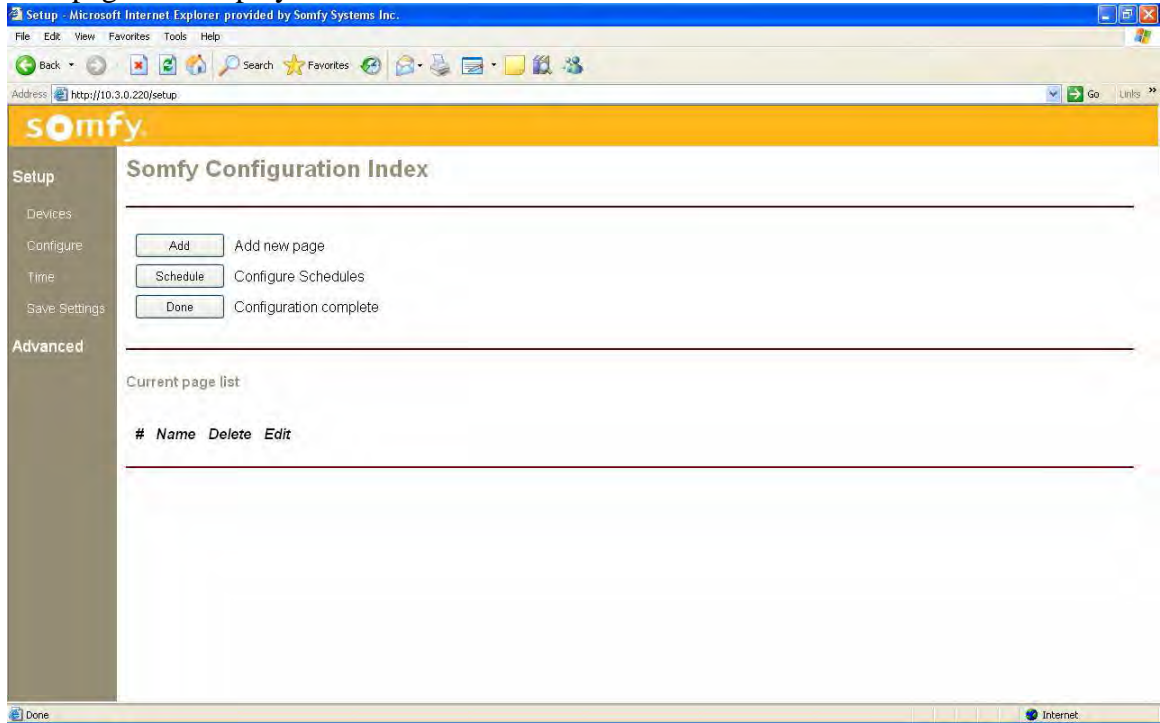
Setup - Microsoft Internet Explorer provided by Somfy Systems Inc.

File Edit View Favorites Tools Help

Back Search Favorites

Address http://10.3.0.220/setup

Go Links »

somfy.

Setup

Devices

Configure

Time

Save Settings

Advanced

Somfy Configuration Index

Add Add new page

Schedule Configure Schedules

Done Configuration complete

Current page list

# Name Delete Edit

Done

Internet